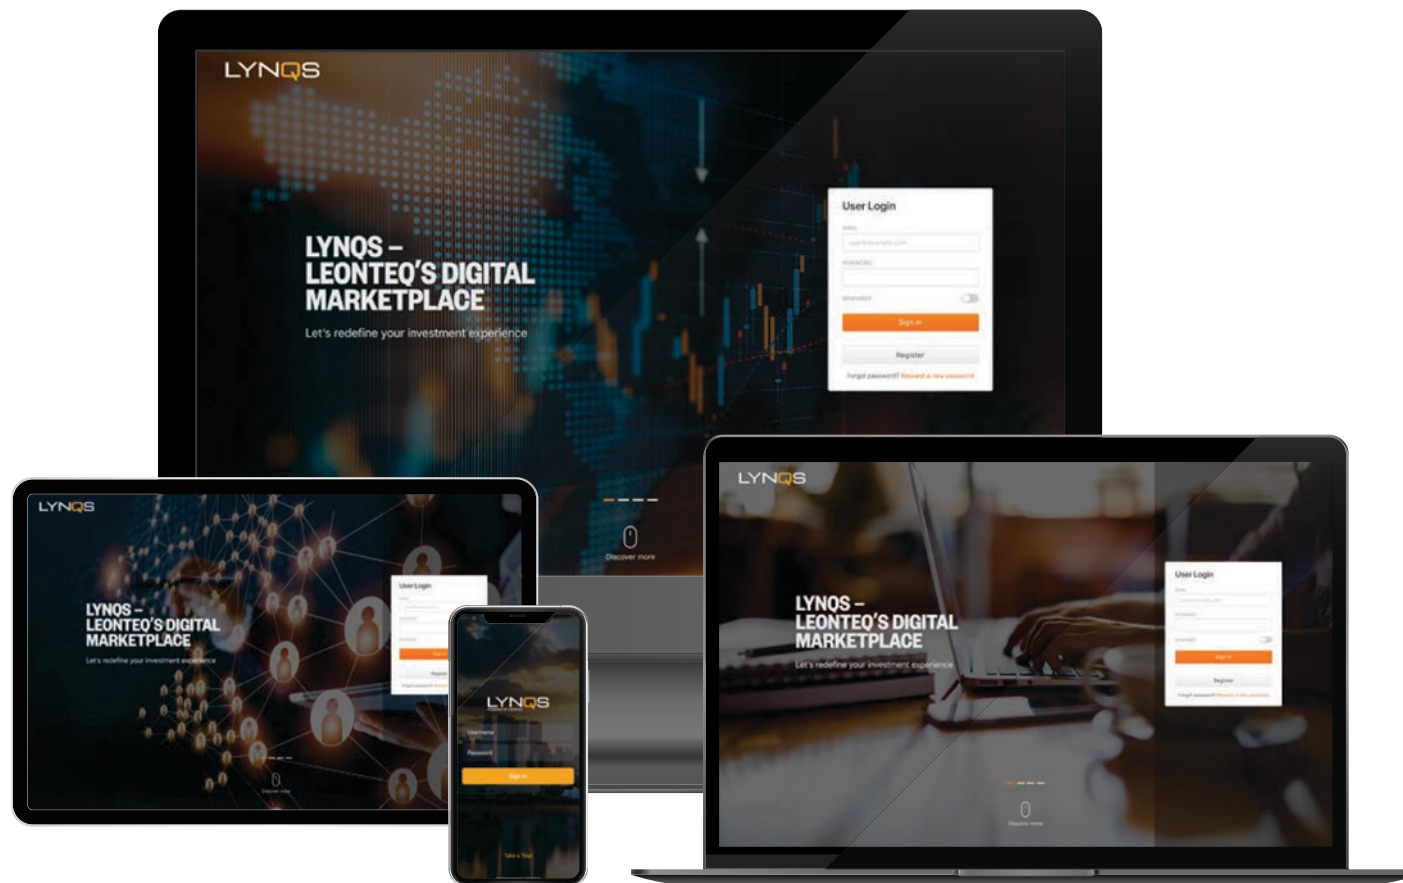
LYNQS

LYNQS – LEONTEQ'S DIGITAL MARKETPLACE

Let's redefine your investment experience

User Login

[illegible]

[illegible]

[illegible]

Sign in

Register

Forgot password? Request a new password

Discover more

LYNQS

LYNQS – LEONTEQ'S DIGITAL MARKETPLACE

Let's redefine your investment experience

User Login

Sign in

Register

Discover more

LYNQS

Username

Password

Sign in

Take a Tour

LYNQS

LYNQS – LEONTEQ'S DIGITAL MARKETPLACE

Let's redefine your investment experience

User Login

Sign in

Register

Forgot password? Request a new password

Discover more